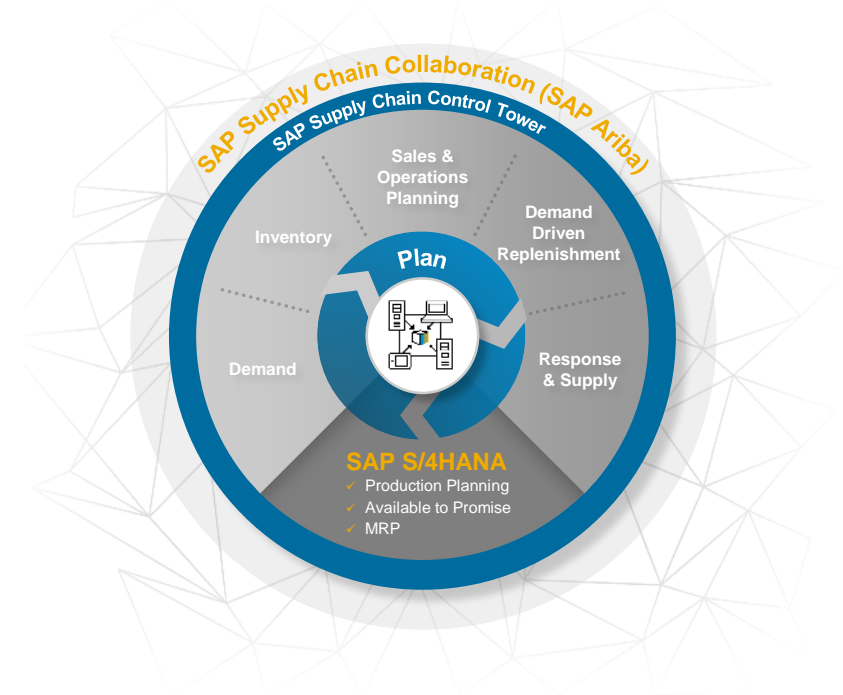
SAP Supply Chain Collaboration (SAP Ariba)

SAP Supply Chain Control Tower

Sales & Operations Planning

Inventory

Demand Driven Replenishment

Plan

Demand

Response & Supply

SAP S/4HANA

✓ Production Planning
✓ Available to Promise
✓ MRP